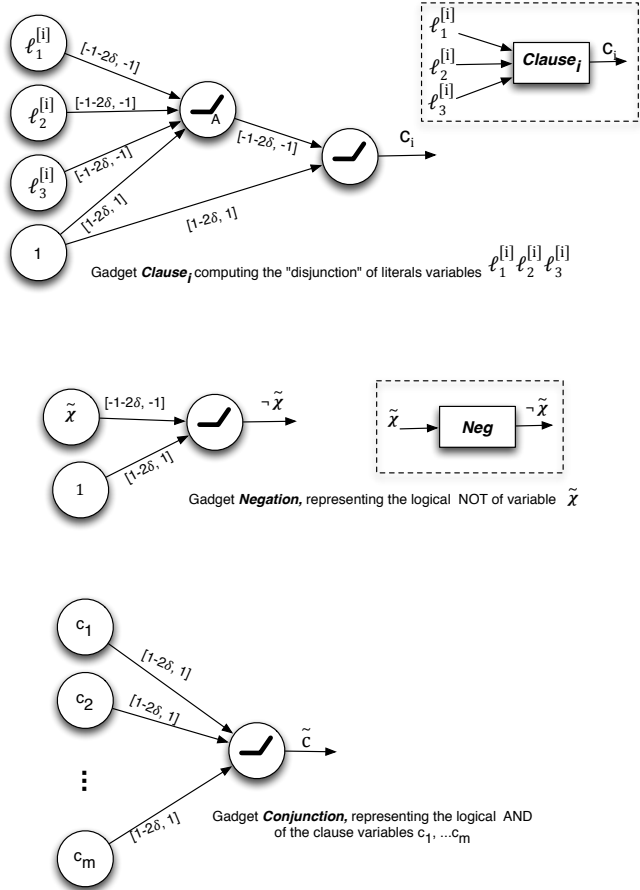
$\ell_1^{[i]}$

$[-1-2\delta, -1]$

$\ell_2^{[i]}$

$[-1-2\delta, -1]$

$\ell_3^{[i]}$

$[-1-2\delta, -1]$

A

$[-1-2\delta, -1]$

$c_i$

$[1-2\delta, 1]$

$[1-2\delta, 1]$

1

$\ell_1^{[i]}$

$\ell_2^{[i]}$

$\ell_3^{[i]}$

$Clause_i$

$c_i$

Gadget $Clause_i$ computing the "disjunction" of literals variables $\ell_1^{[i]} \ell_2^{[i]} \ell_3^{[i]}$

$\tilde{\chi}$

$[-1-2\delta, -1]$

$\neg \tilde{\chi}$

1

$[1-2\delta, 1]$

$\tilde{\chi}$

Neg

$\neg \tilde{\chi}$

Gadget Negation, representing the logical NOT of variable $\tilde{\chi}$

$c_1$

$[1-2\delta, 1]$

$c_2$

$[1-2\delta, 1]$

$\tilde{c}$

⋮

$[1-2\delta, 1]$

$c_m$

Gadget Conjunction, representing the logical AND of the clause variables $c_1$, ...$c_m$